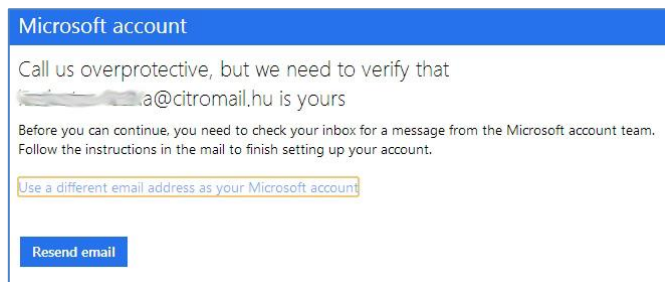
Microsoft account

Call us overprotective, but we need to verify that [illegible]a@citromail.hu is yours

Before you can continue, you need to check your inbox for a message from the Microsoft account team. Follow the instructions in the mail to finish setting up your account.

Use a different email address as your Microsoft account

Resend email